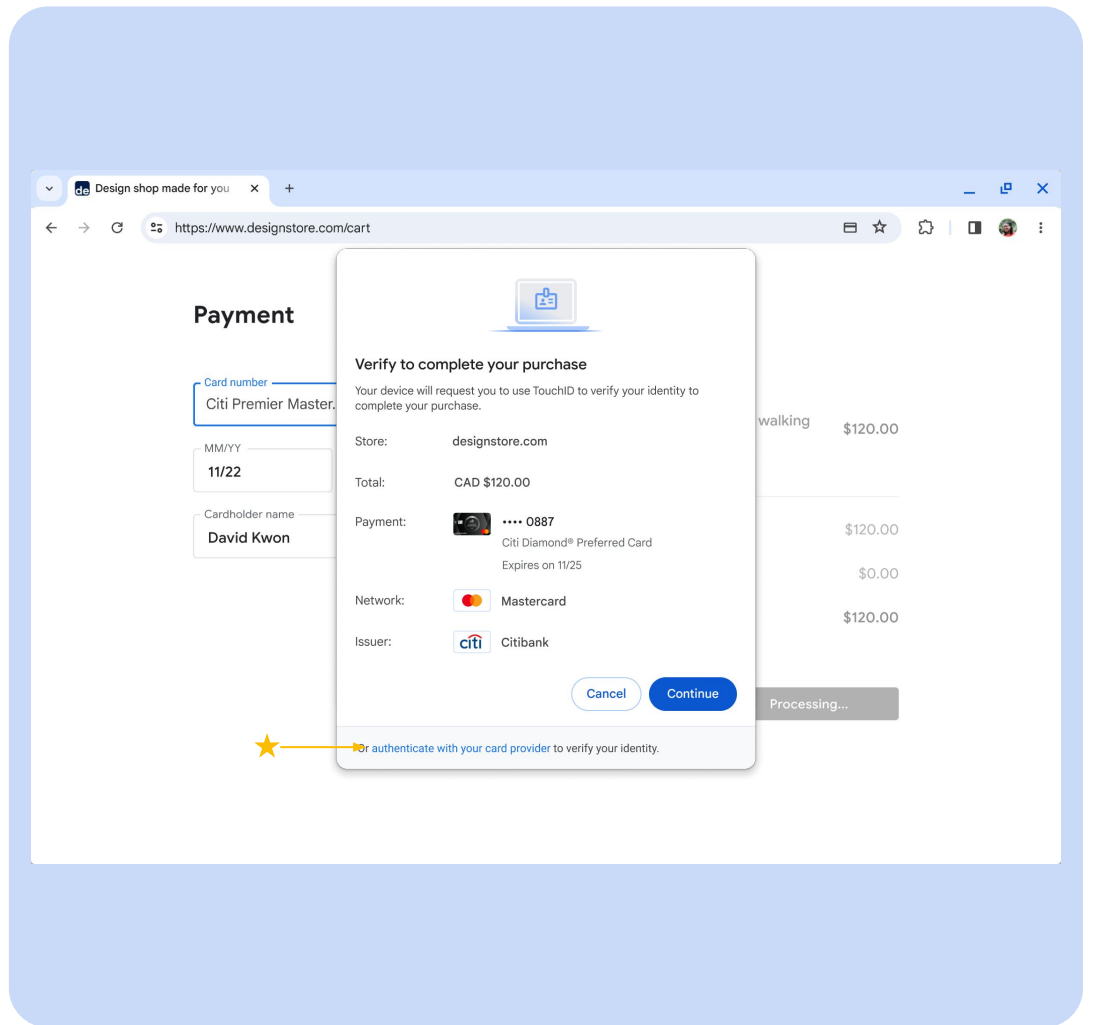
de Design shop made for you

https://www.designstore.com/cart

Payment

Card number
Citi Premier Master.

MM/YY
11/22

Cardholder name
David Kwon

walking $120.00

$120.00

$0.00

$120.00

Processing...

Verify to complete your purchase

Your device will request you to use TouchID to verify your identity to complete your purchase.

Store: designstore.com

Total: CAD $120.00

Payment: •••• 0887
Citi Diamond® Preferred Card
Expires on 11/25

Network: Mastercard

Issuer: citi Citibank

Cancel Continue

Or authenticate with your card provider to verify your identity.